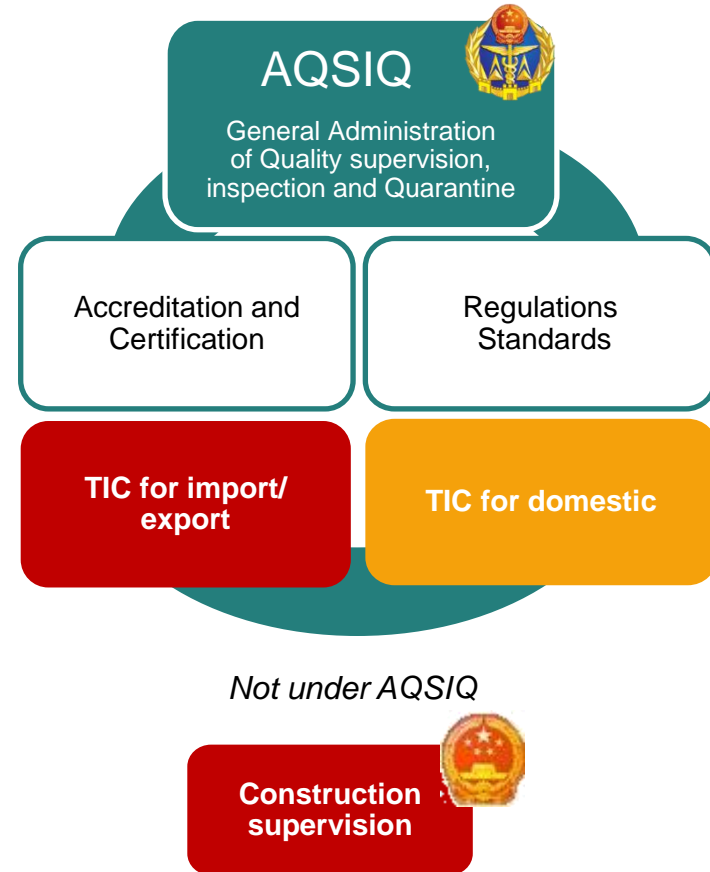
AQSIQ

General Administration of Quality supervision, inspection and Quarantine

Accreditation and Certification

Regulations Standards

TIC for import/ export

TIC for domestic

Not under AQSIQ

Construction supervision